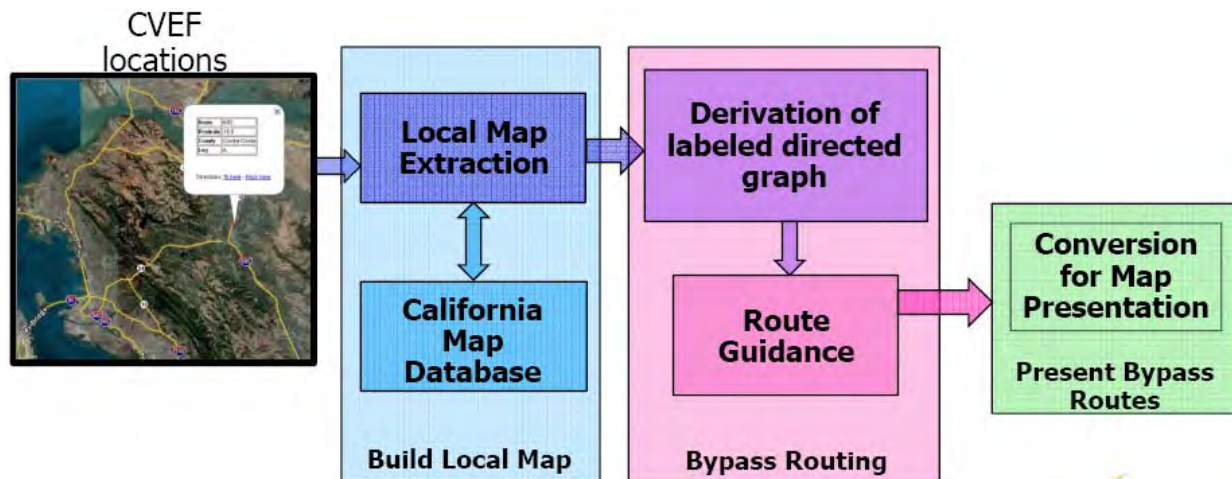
CVEF locations

Local Map Extraction

California Map Database

Build Local Map

Derivation of labeled directed graph

Route Guidance

Bypass Routing

Conversion for Map Presentation

Present Bypass Routes